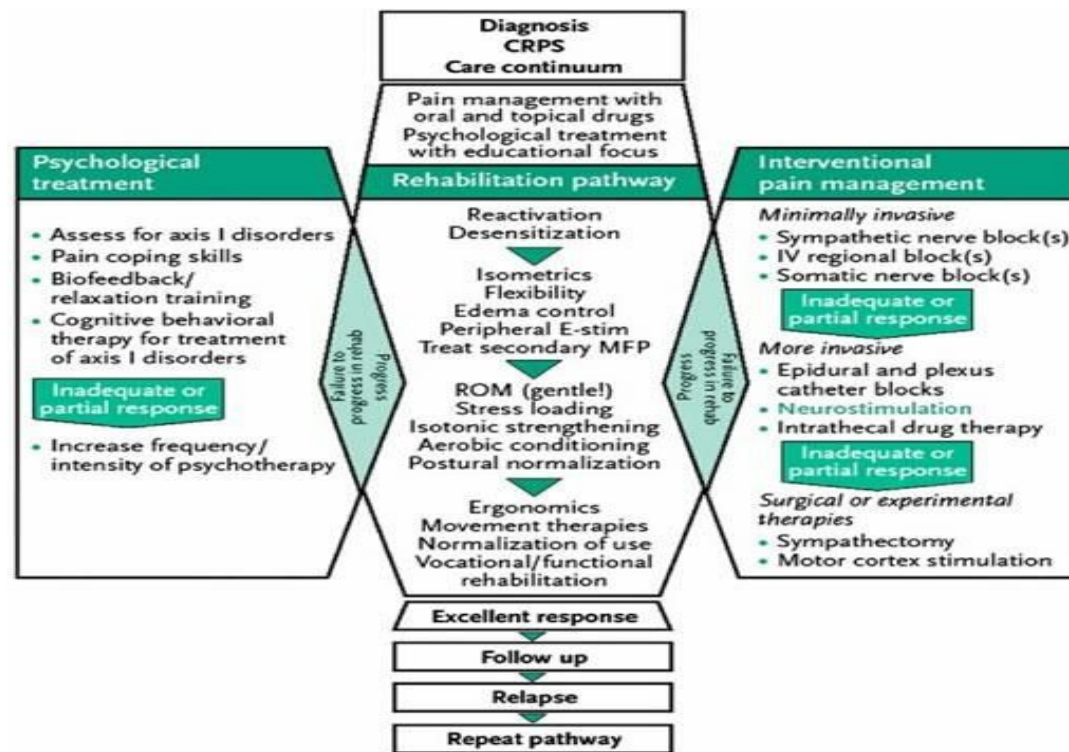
Diagnosis
CRPS
Care continuum

Pain management with oral and topical drugs
Psychological treatment with educational focus

Psychological treatment

Rehabilitation pathway

Interventional pain management

• Assess for axis I disorders
• Pain coping skills
• Biofeedback/ relaxation training
• Cognitive behavioral therapy for treatment of axis I disorders

Inadequate or partial response

• Increase frequency/ intensity of psychotherapy

Failure to progress in rehab

Progress

Reactivation
Desensitization

Isometrics
Flexibility
Edema control
Peripheral E-stim
Treat secondary MFP

ROM (gentle!)
Stress loading
Isotonic strengthening
Aerobic conditioning
Postural normalization

Ergonomics
Movement therapies
Normalization of use
Vocational/functional rehabilitation

Progress

Failure to progress in rehab

Minimally invasive
• Sympathetic nerve block(s)
• IV regional block(s)
• Somatic nerve block(s)

Inadequate or partial response

More invasive
• Epidural and plexus catheter blocks
• Neurostimulation
• Intrathecal drug therapy

Inadequate or partial response

Surgical or experimental therapies
• Sympathectomy
• Motor cortex stimulation

Excellent response

Follow up

Relapse

Repeat pathway